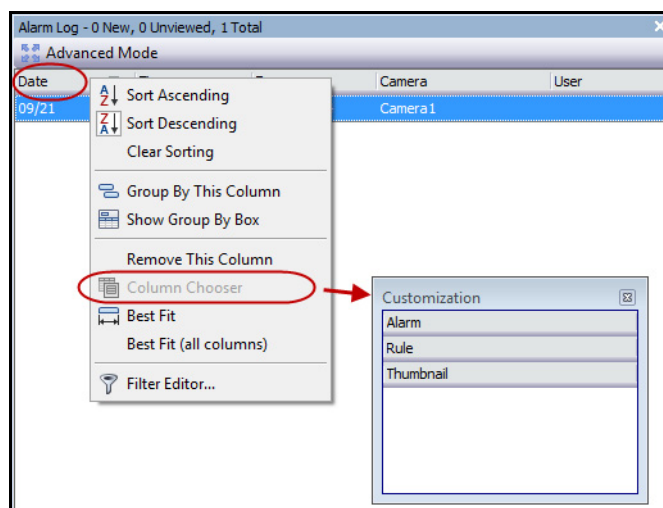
Alarm Log - 0 New, 0 Unviewed, 1 Total

Advanced Mode

Date

Camera

User

09/21

Camera1

Sort Ascending

Sort Descending

Clear Sorting

Group By This Column

Show Group By Box

Remove This Column

Column Chooser

Best Fit

Best Fit (all columns)

Filter Editor...

Customization

Alarm

Rule

Thumbnail